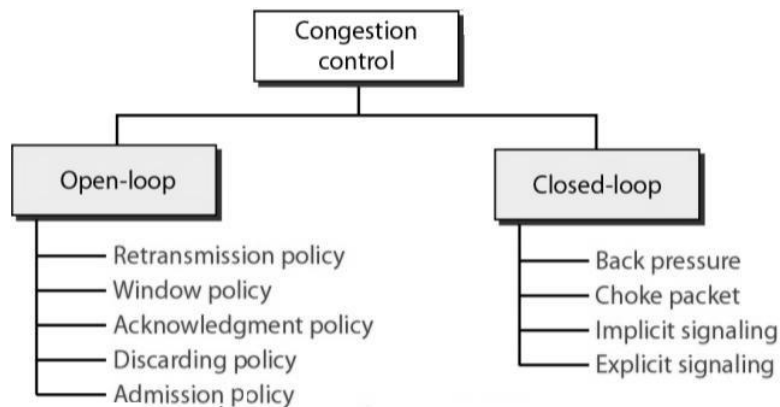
Congestion control

Open-loop

Retransmission policy
Window policy
Acknowledgment policy
Discarding policy
Admission policy

Closed-loop

Back pressure
Choke packet
Implicit signaling
Explicit signaling